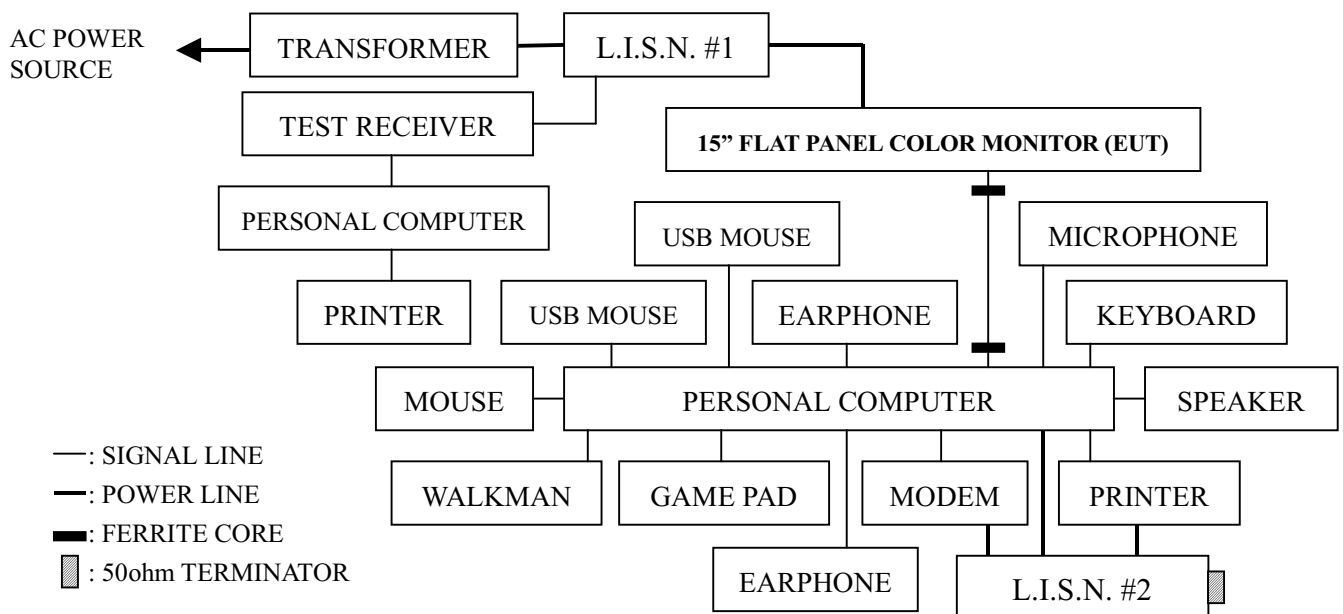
AC POWER SOURCE

TRANSFORMER

L.I.S.N. #1

TEST RECEIVER

15" FLAT PANEL COLOR MONITOR (EUT)

PERSONAL COMPUTER

USB MOUSE

MICROPHONE

PRINTER

USB MOUSE

EARPHONE

KEYBOARD

MOUSE

PERSONAL COMPUTER

SPEAKER

WALKMAN

GAME PAD

MODEM

PRINTER

EARPHONE

L.I.S.N. #2

—: SIGNAL LINE
—: POWER LINE
▬: FERRITE CORE
▨ : 50ohm TERMINATOR